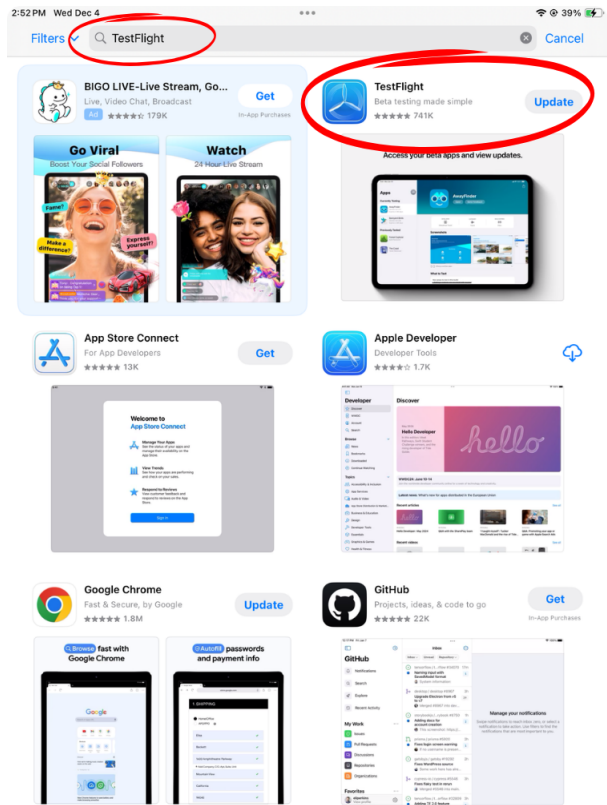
2:52 PM Wed Dec 4

39%

Filters

TestFlight

Cancel

BIGO LIVE-Live Stream, Go...

Live, Video Chat, Broadcast

Ad ★★★★★ 179K

Get

In-App Purchases

TestFlight

Beta testing made simple

★★★★★ 741K

Update

Go Viral

Boost Your Social Followers

Watch

24 Hour Live Stream

Fame?

Make a difference?

Express yourself!

Access your beta apps and view updates.

App Store Connect

For App Developers

★★★★★ 13K

Get

Apple Developer

Developer Tools

★★★★★ 1.7K

Welcome to App Store Connect

Manage Your Apps

View Trends

Respond to Reviews

Sign In

Developer

Discover

Hello Developer

hello

Google Chrome

Fast & Secure, by Google

★★★★★ 1.8M

Update

GitHub

Projects, ideas, & code to go

★★★★★ 22K

Get

In-App Purchases

Browse fast with Google Chrome

Autofill passwords and payment info

Google

GitHub

Notifications

Search

Explore

Recent Activity

My Work

Issues

Pull Requests

Discussions

Repositories

Organizations

Favorites

Inbox

Manage your notifications